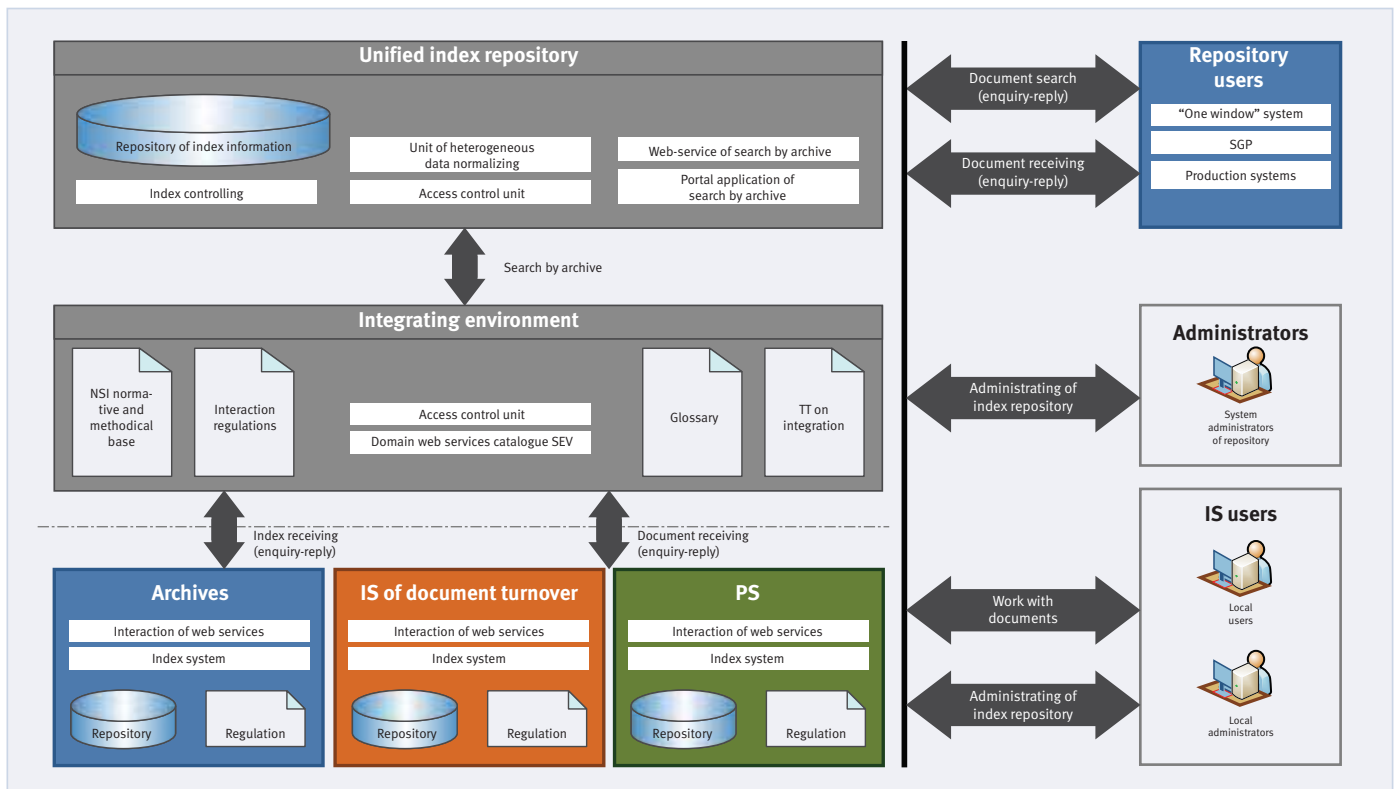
Unified index repository

Repository of index information

Index controlling

Unit of heterogeneous data normalizing

Access control unit

Web-service of search by archive

Portal application of search by archive

Search by archive

Integrating environment

NSI normative and methodical base

Interaction regulations

Access control unit

Domain web services catalogue SEV

Glossary

TT on integration

Index receiving (enquiry-reply)

Document receiving (enquiry-reply)

Archives

Interaction of web services

Index system

Repository

Regulation

IS of document turnover

Interaction of web services

Index system

Repository

Regulation

PS

Interaction of web services

Index system

Repository

Regulation

Document search (enquiry-reply)

Document receiving (enquiry-reply)

Repository users

"One window" system

SGP

Production systems

Administrating of index repository

Administrators

System administrators of repository

Work with documents

Administrating of index repository

IS users

Local users

Local administrators